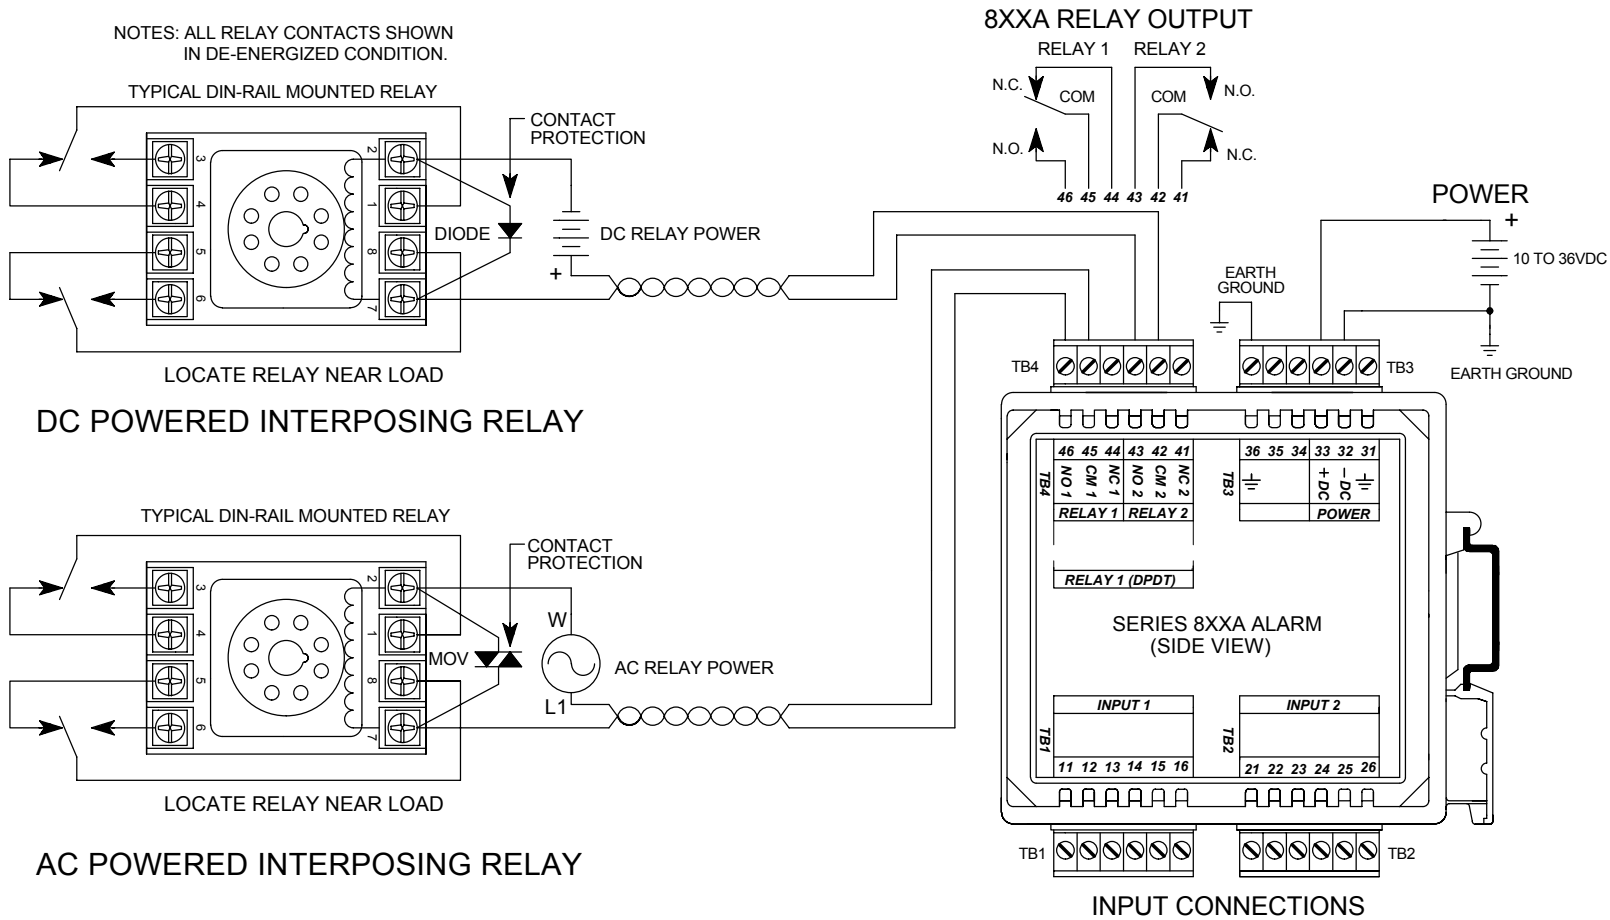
NOTES: ALL RELAY CONTACTS SHOWN IN DE-ENERGIZED CONDITION.

TYPICAL DIN-RAIL MOUNTED RELAY

3
4
5
6
2
1
8
7

CONTACT PROTECTION

DIODE

DC RELAY POWER

+

LOCATE RELAY NEAR LOAD

DC POWERED INTERPOSING RELAY

8XXA RELAY OUTPUT

RELAY 1 RELAY 2

N.C. COM COM N.O.

N.O. N.C.

46 45 44 43 42 41

POWER

+

10 TO 36VDC

EARTH GROUND

EARTH GROUND

TB4 TB3

46 45 44 43 42 41
TB4 NO 1 CM 1 NC 1 NO 2 CM 2 NC 2
RELAY 1 RELAY 2

36 35 34 33 32 31
TB3 + DC − DC
POWER

RELAY 1 (DPDT)

SERIES 8XXA ALARM (SIDE VIEW)

INPUT 1
TB1
11 12 13 14 15 16

INPUT 2
TB2
21 22 23 24 25 26

TYPICAL DIN-RAIL MOUNTED RELAY

3
4
5
6
2
1
8
7

CONTACT PROTECTION

W

MOV

AC RELAY POWER

L1

LOCATE RELAY NEAR LOAD

AC POWERED INTERPOSING RELAY

TB1 TB2

INPUT CONNECTIONS